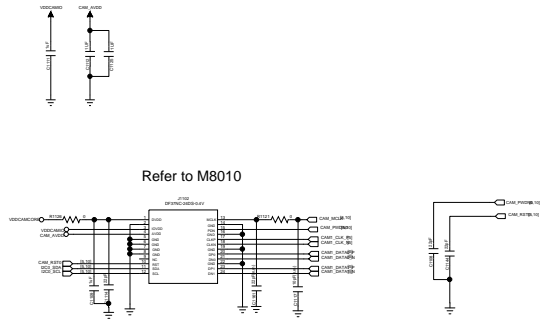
VDDCAMIO
CAM_AVDD

Refer to M8010

J1102
DF37NC-24DS-0.4V

VDDCAMCORE
VDDCAMIO
CAM_AVDD
CAM_RST1
I2C2_SCL
I2C2_SDA

AVDD
DOVDD
DVDD
GND
GND
GND
GND
NC
RST
SDA
SCL

MCLK
GND
PWDN
CLKP
CLKN
GND
DP0
DN0
GND
DP1
DN1

CAM_MCLK
CAM_PWDN
CAM1_CLK_P
CAM1_CLK_N
CAM1_DATA0_P
CAM1_DATA0_N
CAM1_DATA1_P
CAM1_DATA1_N

CAM_PWDN
CAM_RST